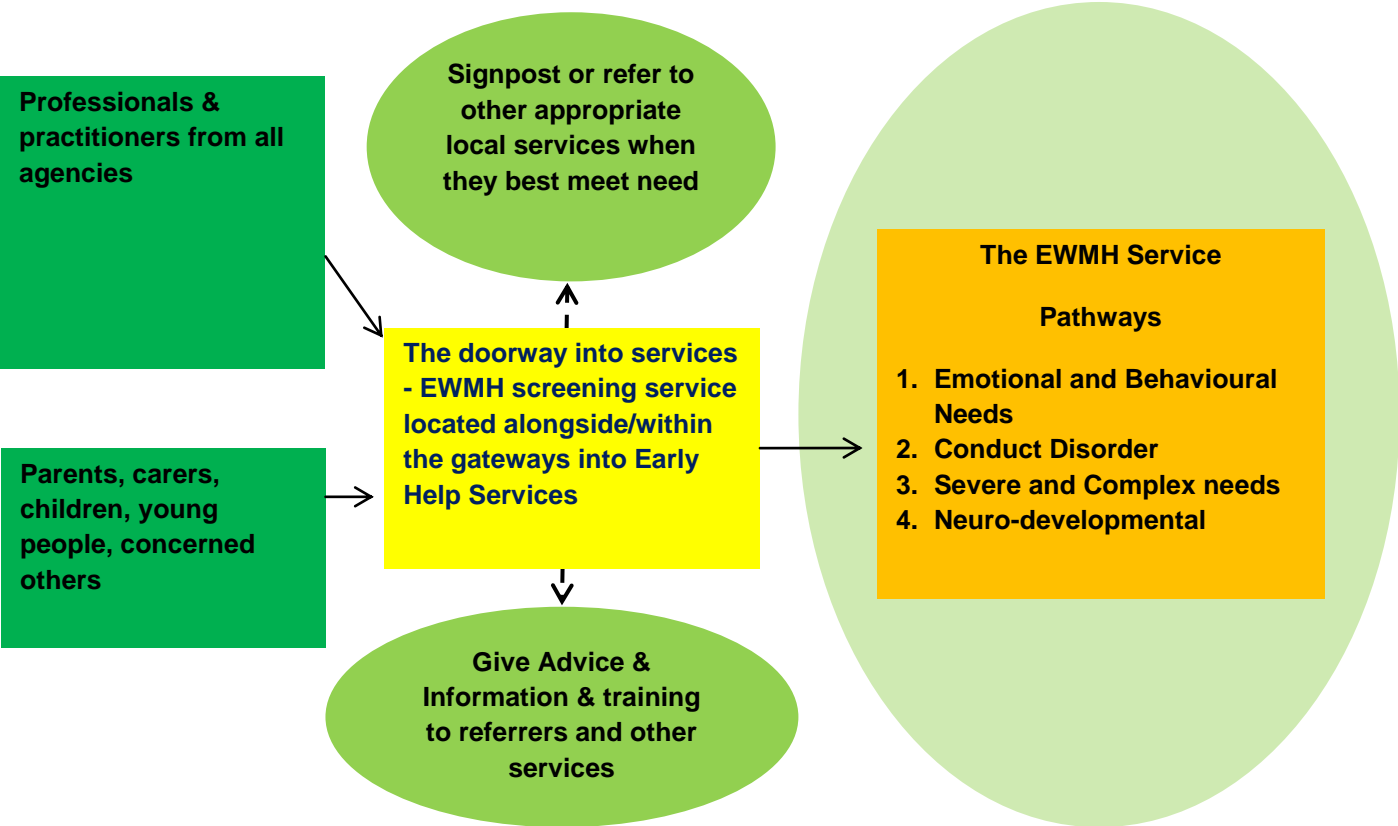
Professionals & practitioners from all agencies

Signpost or refer to other appropriate local services when they best meet need

The doorway into services - EWMH screening service located alongside/within the gateways into Early Help Services

Parents, carers, children, young people, concerned others

Give Advice & Information & training to referrers and other services

The EWMH Service

Pathways

1. Emotional and Behavioural Needs
2. Conduct Disorder
3. Severe and Complex needs
4. Neuro-developmental